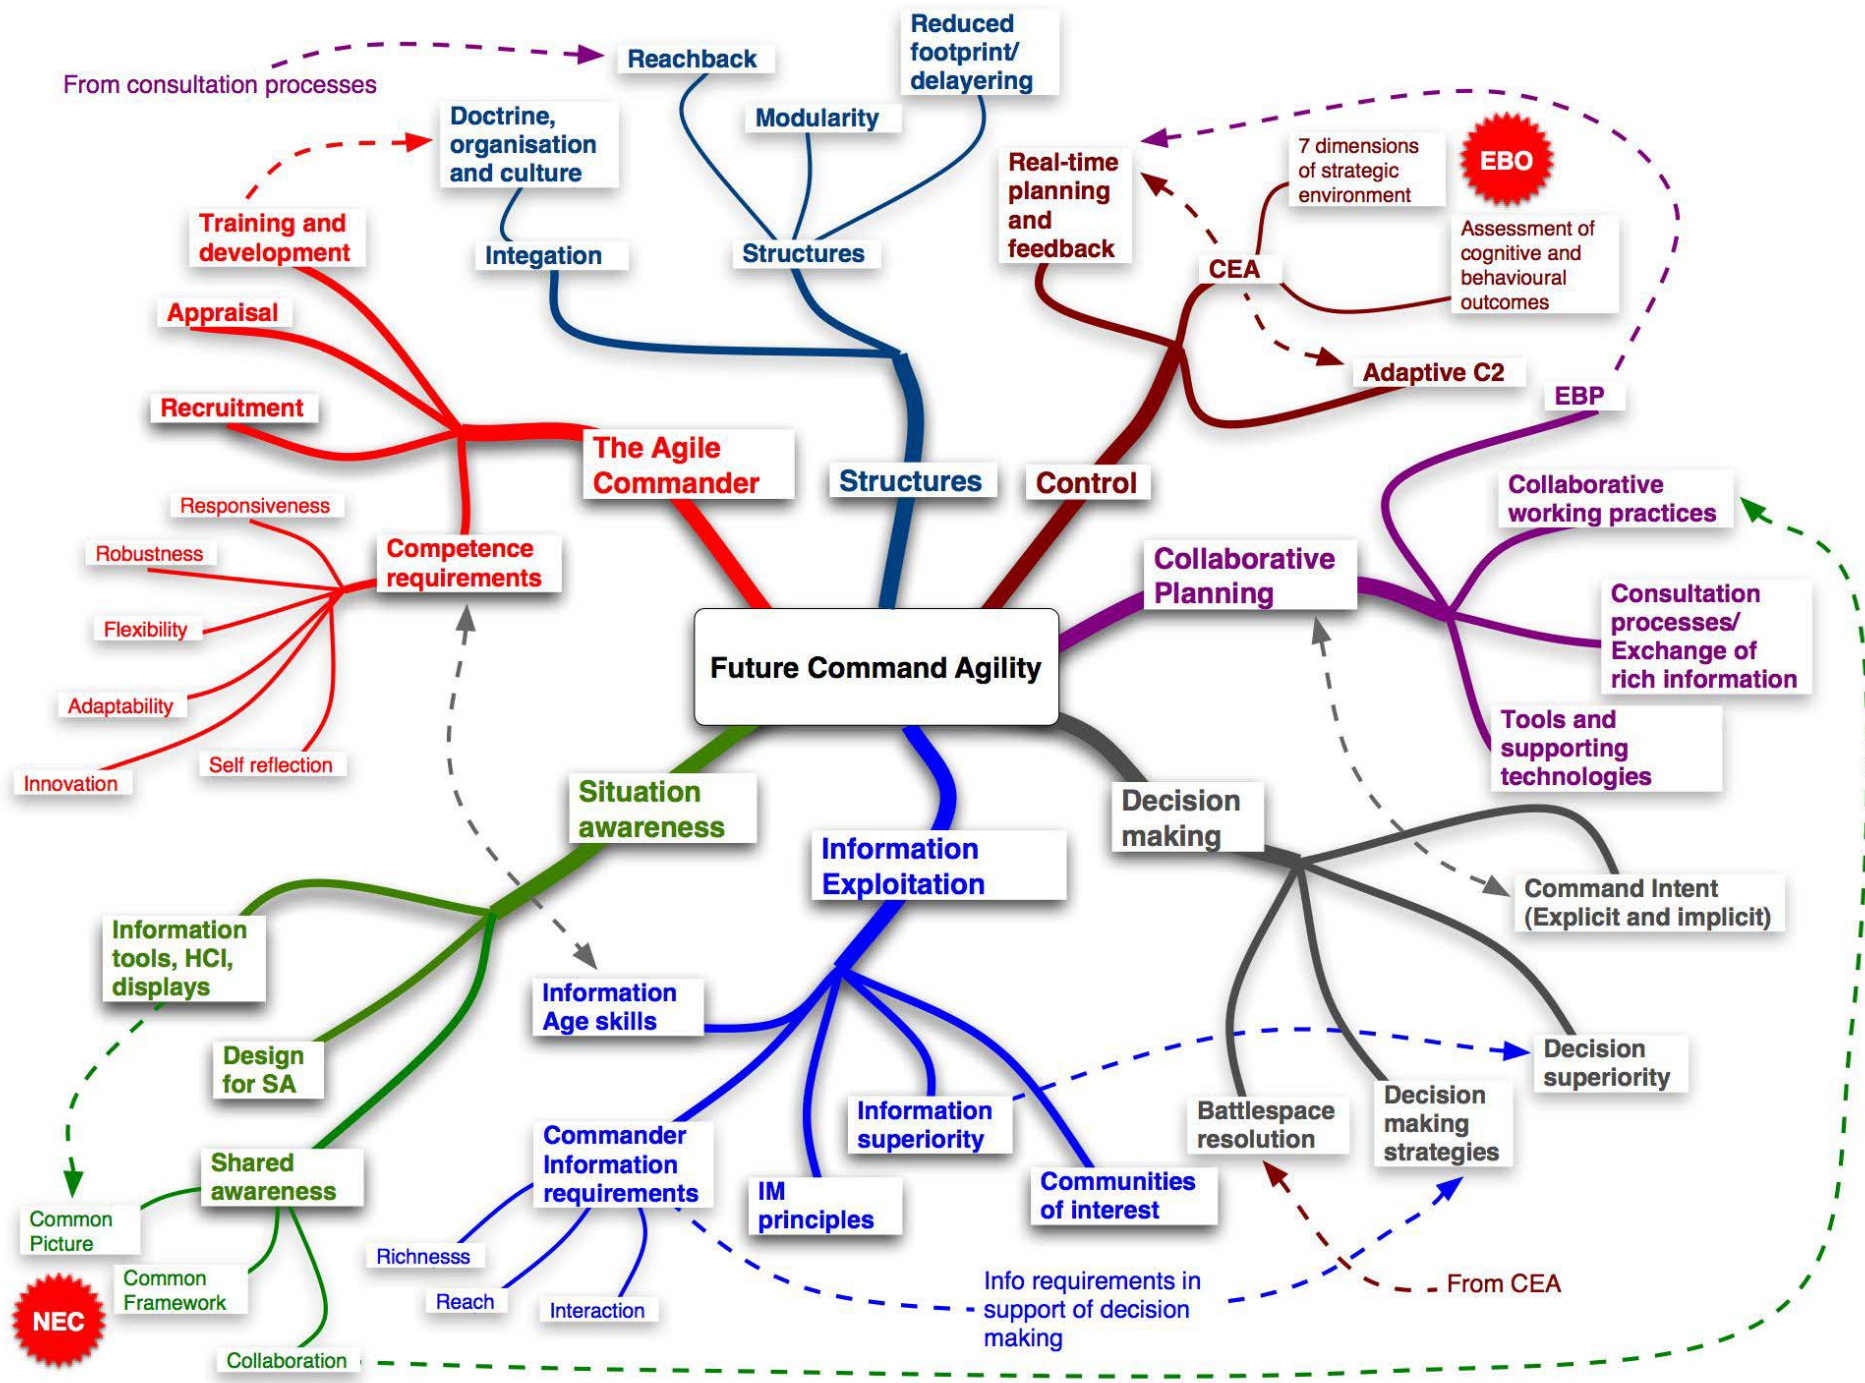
From consultation processes

Reachback

Reduced footprint/ delayering

Modularity

Doctrine, organisation and culture

Integation

Structures

Training and development

Appraisal

Recruitment

The Agile Commander

Structures

Control

Real-time planning and feedback

7 dimensions of strategic environment

EBO

CEA

Assessment of cognitive and behavioural outcomes

Adaptive C2

EBP

Responsiveness

Robustness

Competence requirements

Flexibility

Adaptability

Innovation

Self reflection

Collaborative working practices

Collaborative Planning

Consultation processes/ Exchange of rich information

Future Command Agility

Tools and supporting technologies

Situation awareness

Decision making

Information Exploitation

Command Intent (Explicit and implicit)

Information tools, HCI, displays

Information Age skills

Design for SA

Decision superiority

Information superiority

Battlespace resolution

Decision making strategies

Shared awareness

Commander Information requirements

IM principles

Communities of interest

Common Picture

Common Framework

NEC

Richnesss

Reach

Interaction

Info requirements in support of decision making

From CEA

Collaboration